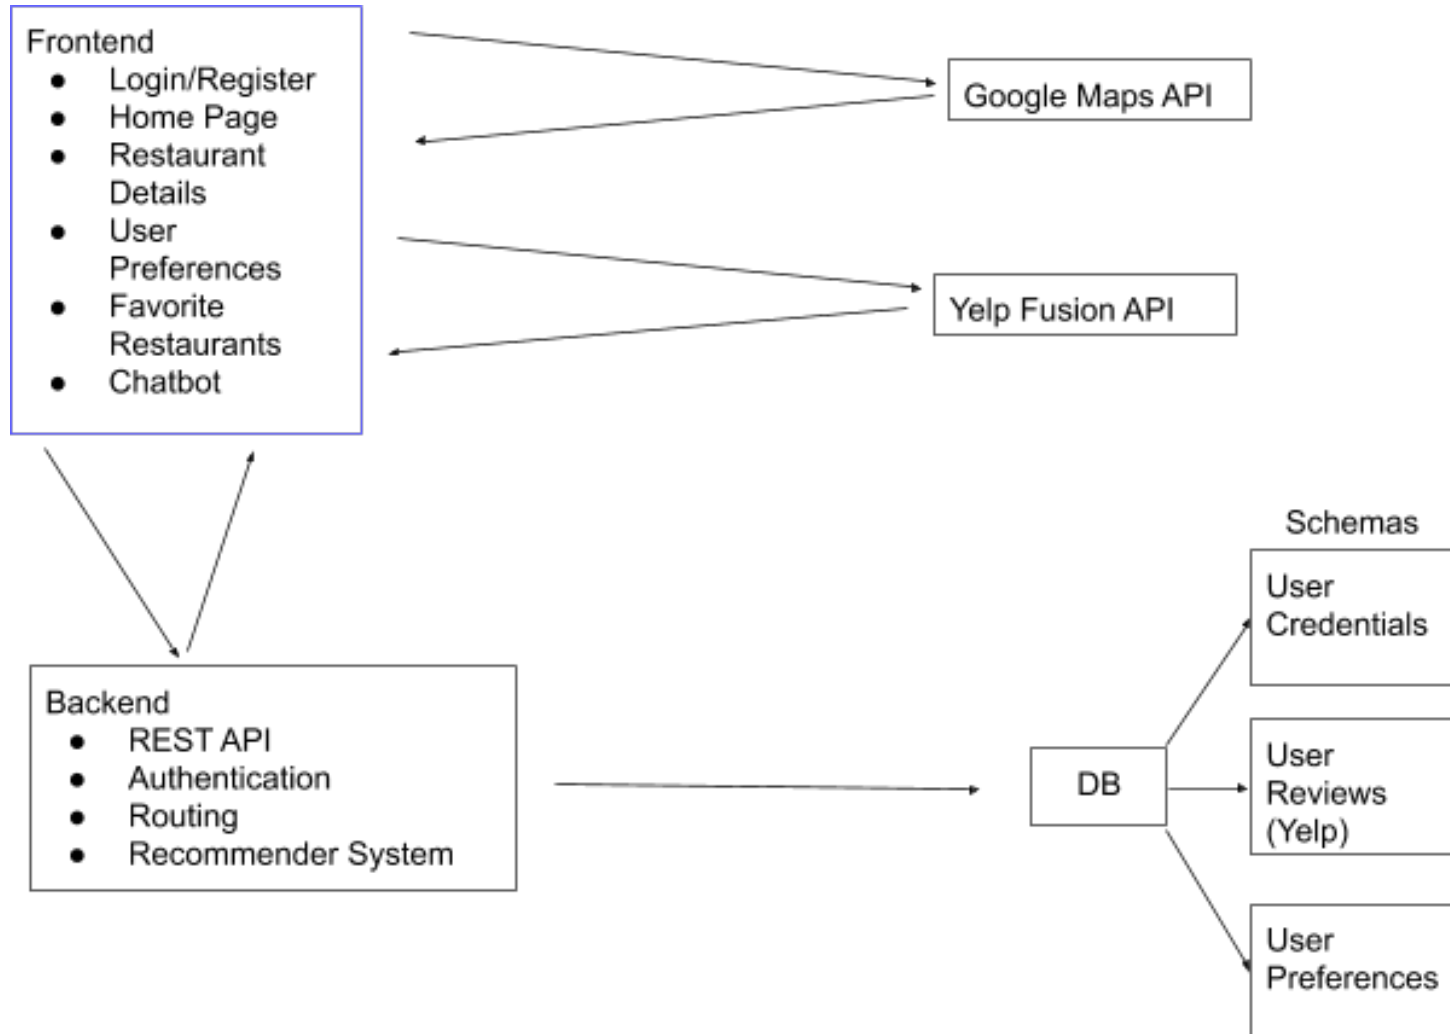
Frontend
- Login/Register
- Home Page
- Restaurant Details
- User Preferences
- Favorite Restaurants
- Chatbot

Google Maps API

Yelp Fusion API

Schemas

User Credentials

Backend
- REST API
- Authentication
- Routing
- Recommender System

DB

User Reviews (Yelp)

User Preferences